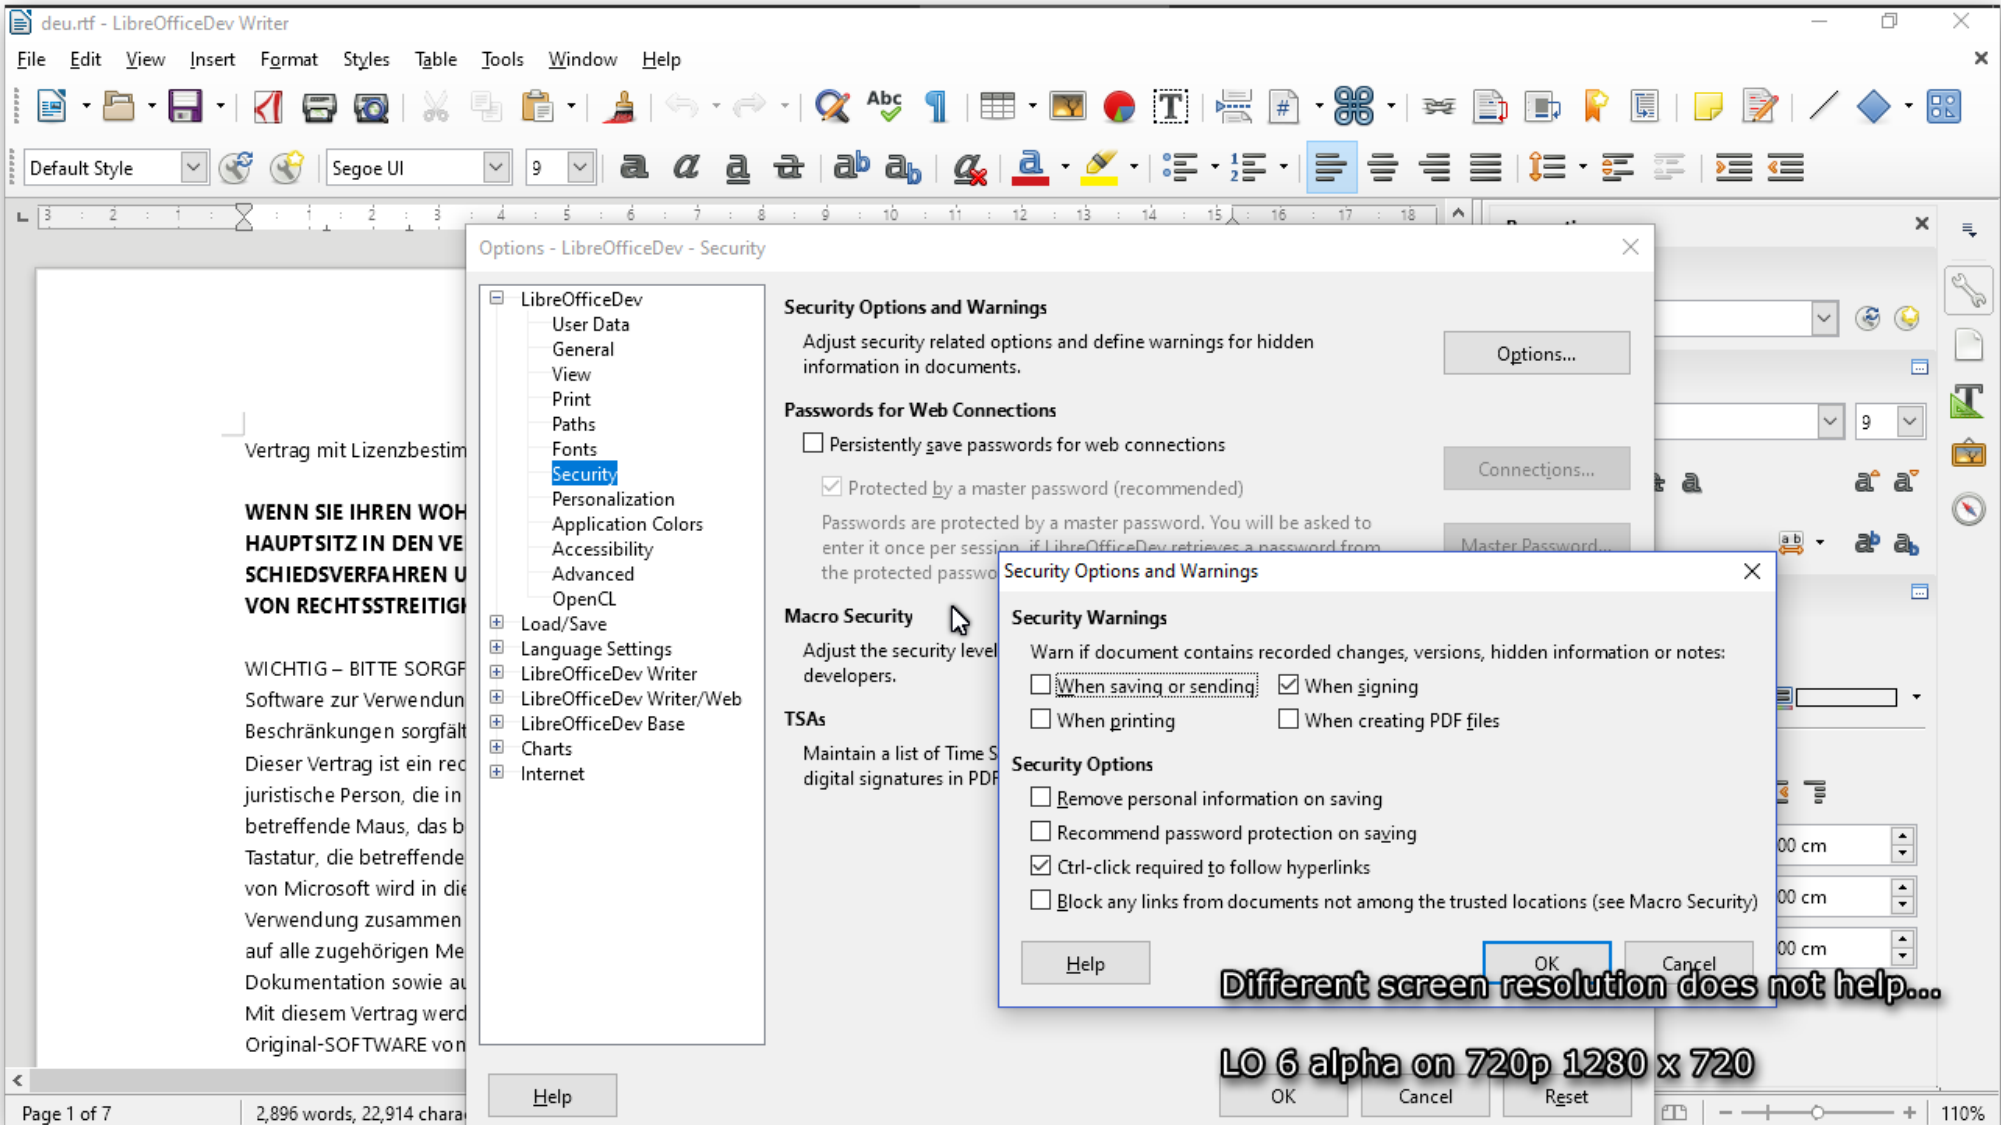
deu.rtf - LibreOfficeDev Writer

File Edit View Insert Format Styles Table Tools Window Help

Default Style Segoe UI 9

Options - LibreOfficeDev - Security

LibreOfficeDev
User Data
General
View
Print
Paths
Fonts
Security
Personalization
Application Colors
Accessibility
Advanced
OpenCL
Load/Save
Language Settings
LibreOfficeDev Writer
LibreOfficeDev Writer/Web
LibreOfficeDev Base
Charts
Internet

Security Options and Warnings
Adjust security related options and define warnings for hidden information in documents.
Options...

Passwords for Web Connections
Persistently save passwords for web connections
Connections...
Protected by a master password (recommended)
Passwords are protected by a master password. You will be asked to enter it once per session, if LibreOfficeDev retrieves a password from the protected passwo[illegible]
Master Password...

Macro Security
Adjust the security level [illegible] developers.

TSAs
Maintain a list of Time S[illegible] digital signatures in PDF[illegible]

Security Options and Warnings

Security Warnings
Warn if document contains recorded changes, versions, hidden information or notes:
When saving or sending
When signing
When printing
When creating PDF files

Security Options
Remove personal information on saving
Recommend password protection on saving
Ctrl-click required to follow hyperlinks
Block any links from documents not among the trusted locations (see Macro Security)

Help
OK
Cancel

Different screen resolution does not help...

LO 6 alpha on 720p 1280 x 720

Help
OK
Cancel
Reset

Vertrag mit Lizenzbestim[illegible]

WENN SIE IHREN WOH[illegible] HAUPTSITZ IN DEN VE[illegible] SCHIEDSVERFAHREN U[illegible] VON RECHTSSTREITIG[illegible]

WICHTIG – BITTE SORGF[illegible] Software zur Verwendun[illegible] Beschränkungen sorgfält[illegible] Dieser Vertrag ist ein rec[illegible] juristische Person, die in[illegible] betreffende Maus, das b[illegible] Tastatur, die betreffende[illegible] von Microsoft wird in die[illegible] Verwendung zusammen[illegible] auf alle zugehörigen Me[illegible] Dokumentation sowie au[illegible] Mit diesem Vertrag werd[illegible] Original-SOFTWARE von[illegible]

9
00 cm
00 cm
00 cm

Page 1 of 7 2,896 words, 22,914 chara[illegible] 110%